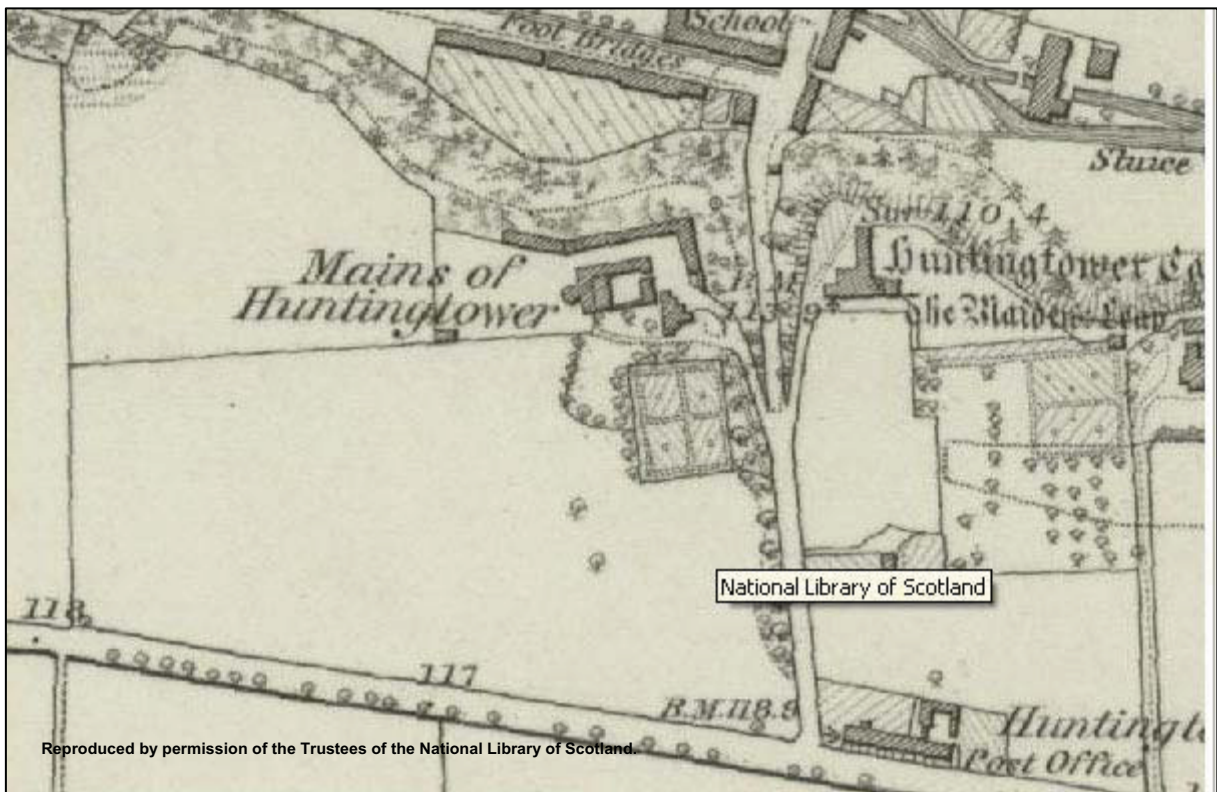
School
Foot Bridges
Sluice
Sur. 110.4
Huntingtower Ca
The Maiden's Leap
Mains of
Huntingtower
113.9
118
117
B.M.118.9
Huntingt
Post Office
National Library of Scotland
Reproduced by permission of the Trustees of the National Library of Scotland.